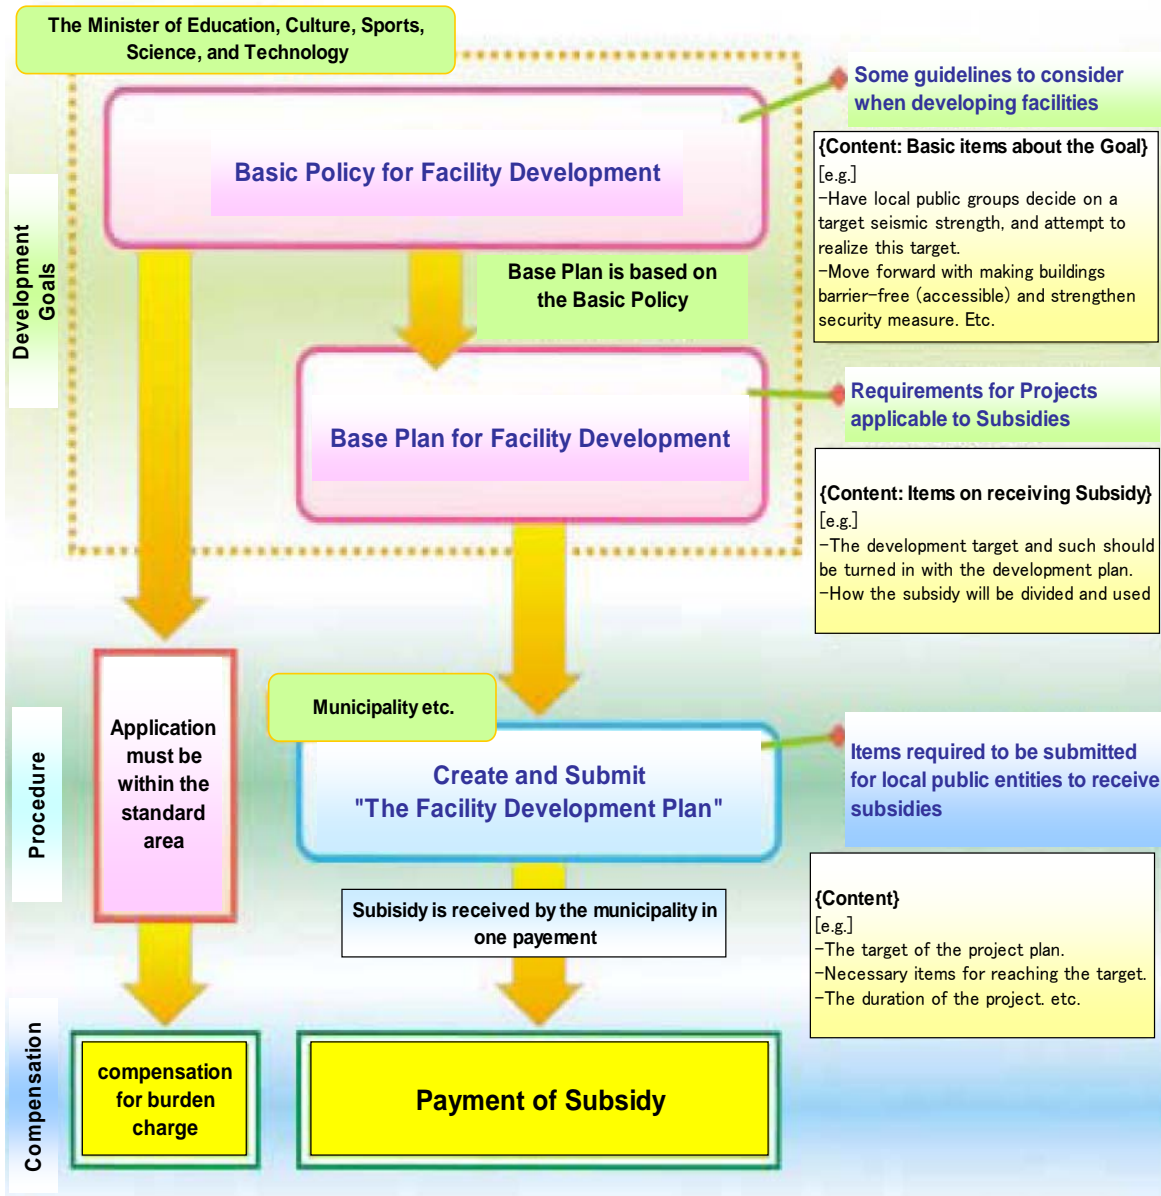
The Minister of Education, Culture, Sports, Science, and Technology

Development Goals

Basic Policy for Facility Development

Some guidelines to consider when developing facilities

{Content: Basic items about the Goal}
[e.g.]
−Have local public groups decide on a target seismic strength, and attempt to realize this target.
−Move forward with making buildings barrier−free (accessible) and strengthen security measure. Etc.

Base Plan is based on the Basic Policy

Base Plan for Facility Development

Requirements for Projects applicable to Subsidies

{Content: Items on receiving Subsidy}
[e.g.]
−The development target and such should be turned in with the development plan.
−How the subsidy will be divided and used

Procedure

Application must be within the standard area

Municipality etc.

Create and Submit "The Facility Development Plan"

Items required to be submitted for local public entities to receive subsidies

{Content}
[e.g.]
−The target of the project plan.
−Necessary items for reaching the target.
−The duration of the project. etc.

Subsidy is received by the municipality in one payement

Compensation

compensation for burden charge

Payment of Subsidy